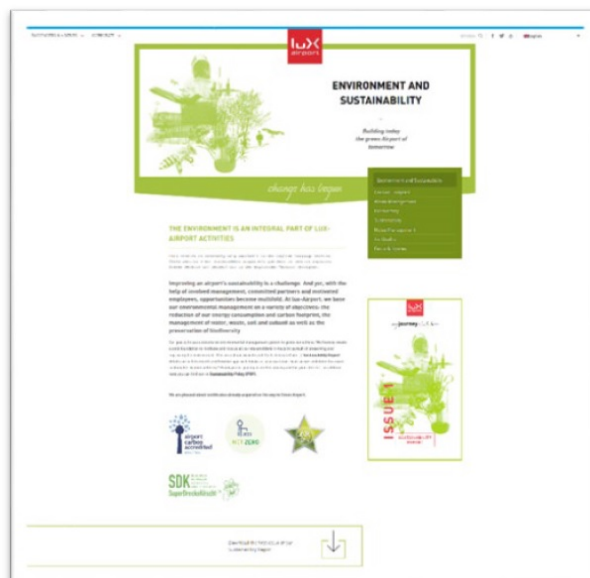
lux airport

ENVIRONMENT AND SUSTAINABILITY

Building today the green Airport of tomorrow

change has begun

Environment and Sustainability

THE ENVIRONMENT IS AN INTEGRAL PART OF LUX-AIRPORT ACTIVITIES

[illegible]

Improving an airport's sustainability is a challenge. And yet, with the help of involved management, committed partners and motivated employees, opportunities become multifold. At lux-Airport, we base our environmental management on a variety of objectives: the reduction of our energy consumption and carbon footprint, the management of water, waste, soil and subsoil as well as the preservation of biodiversity.

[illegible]

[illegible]

airport carbon accredited

NET ZERO

SDK SuperDrecksKëscht

journey

ISSUE 1

SUSTAINABILITY

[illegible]